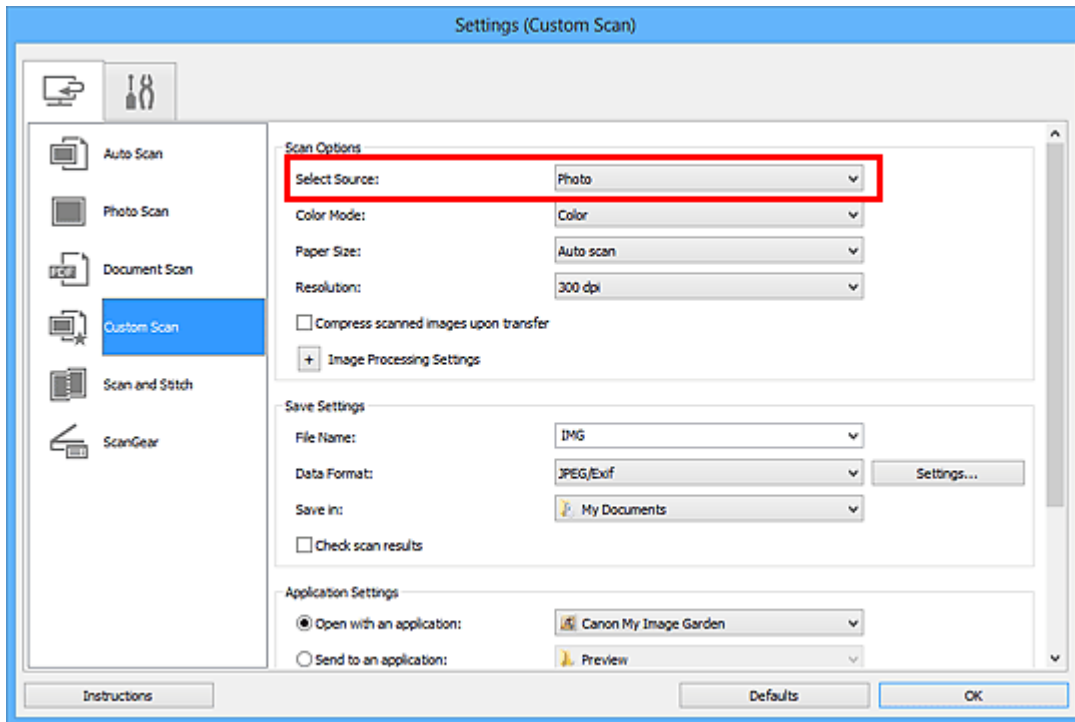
Settings (Custom Scan)

Auto Scan
Photo Scan
Document Scan
Custom Scan
Scan and Stitch
ScanGear

Scan Options
Select Source: Photo
Color Mode: Color
Paper Size: Auto scan
Resolution: 300 dpi
Compress scanned images upon transfer
+ Image Processing Settings

Save Settings
File Name: IMG
Data Format: JPEG/Exif
Settings...
Save in: My Documents
Check scan results

Application Settings
Open with an application: Canon My Image Garden
Send to an application: Preview

Instructions
Defaults
OK